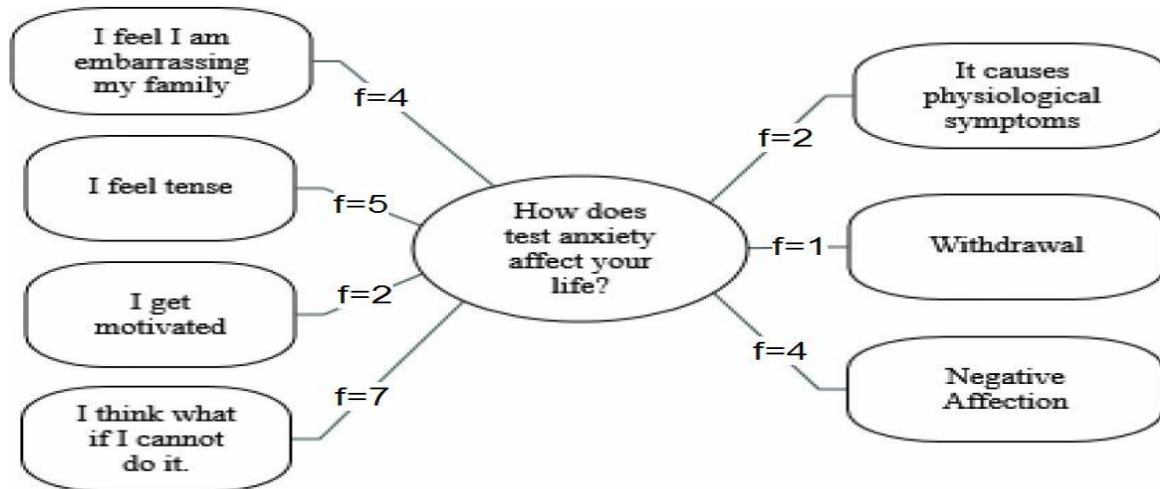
How does test anxiety affect your life?

I feel I am embarrassing my family
f=4

I feel tense
f=5

I get motivated
f=2

I think what if I cannot do it.
f=7

It causes physiological symptoms
f=2

Withdrawal
f=1

Negative Affection
f=4